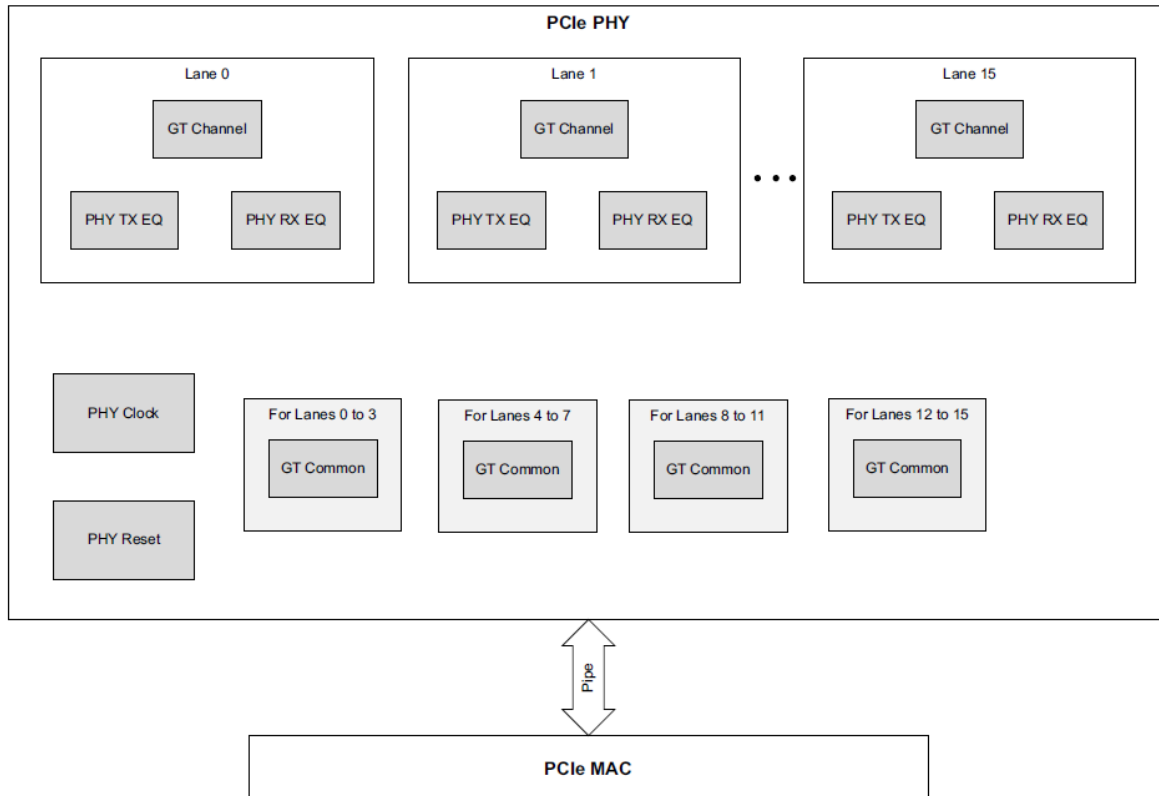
PCIe PHY

Lane 0

GT Channel

PHY TX EQ

PHY RX EQ

Lane 1

GT Channel

PHY TX EQ

PHY RX EQ

• • •

Lane 15

GT Channel

PHY TX EQ

PHY RX EQ

PHY Clock

PHY Reset

For Lanes 0 to 3

GT Common

For Lanes 4 to 7

GT Common

For Lanes 8 to 11

GT Common

For Lanes 12 to 15

GT Common

Pipe

PCIe MAC